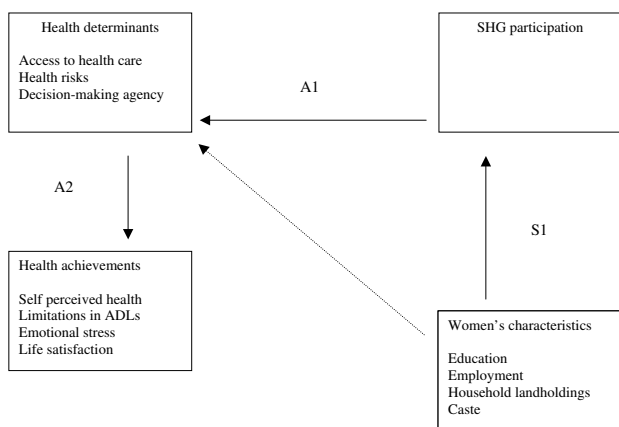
Health determinants

Access to health care
Health risks
Decision-making agency

SHG participation

A1

A2

S1

Health achievements

Self perceived health
Limitations in ADLs
Emotional stress
Life satisfaction

Women's characteristics

Education
Employment
Household landholdings
Caste